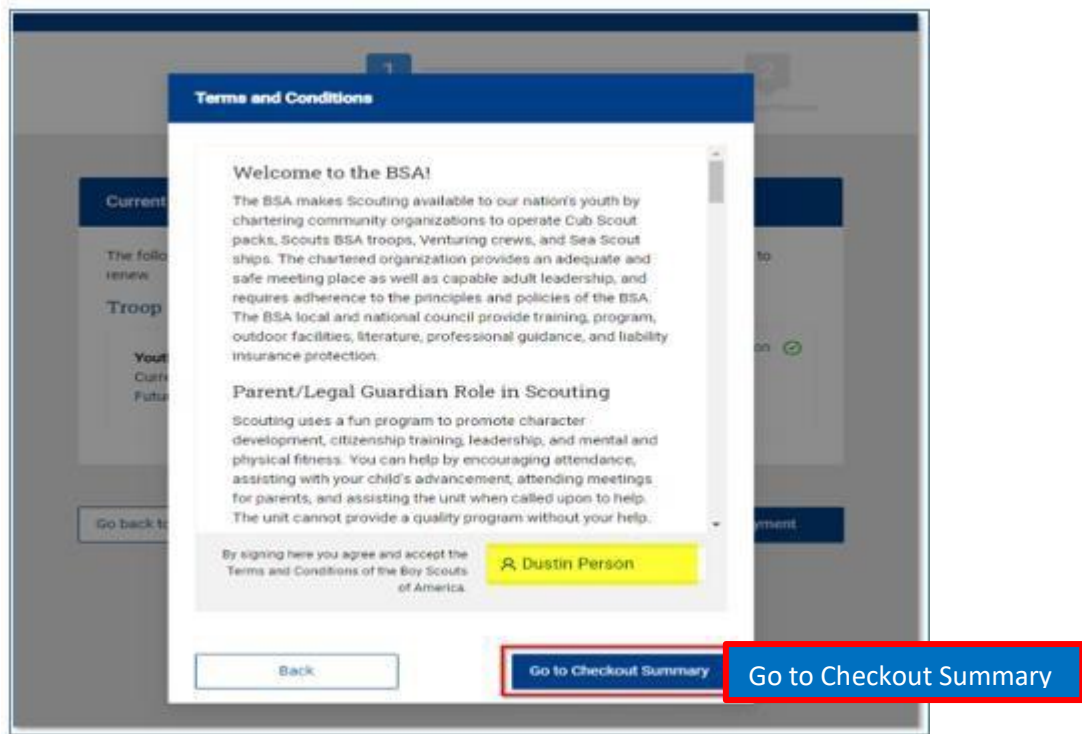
1

2

Terms and Conditions

Current

The follo renew

Troop

Yout Curr Futu

to

on

Go back t

yment

Welcome to the BSA!

The BSA makes Scouting available to our nation's youth by chartering community organizations to operate Cub Scout packs, Scouts BSA troops, Venturing crews, and Sea Scout ships. The chartered organization provides an adequate and safe meeting place as well as capable adult leadership, and requires adherence to the principles and policies of the BSA. The BSA local and national council provide training, program, outdoor facilities, literature, professional guidance, and liability insurance protection.

Parent/Legal Guardian Role in Scouting

Scouting uses a fun program to promote character development, citizenship training, leadership, and mental and physical fitness. You can help by encouraging attendance, assisting with your child's advancement, attending meetings for parents, and assisting the unit when called upon to help. The unit cannot provide a quality program without your help.

By signing here you agree and accept the Terms and Conditions of the Boy Scouts of America.

Dustin Person

Back

Go to Checkout Summary

Go to Checkout Summary